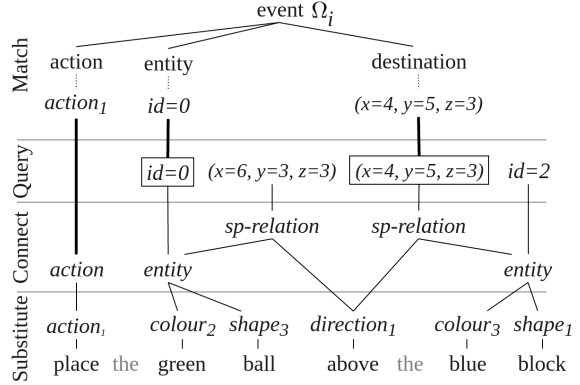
event $\Omega_i$

Match
action
entity
destination
$action_1$
$id=0$
$(x=4, y=5, z=3)$

Query
$id=0$
$(x=6, y=3, z=3)$
$(x=4, y=5, z=3)$
$id=2$

Connect
sp-relation
sp-relation
action
entity
entity

Substitute
$action_1$
$colour_2$
$shape_3$
$direction_1$
$colour_3$
$shape_1$

place the green ball above the blue block